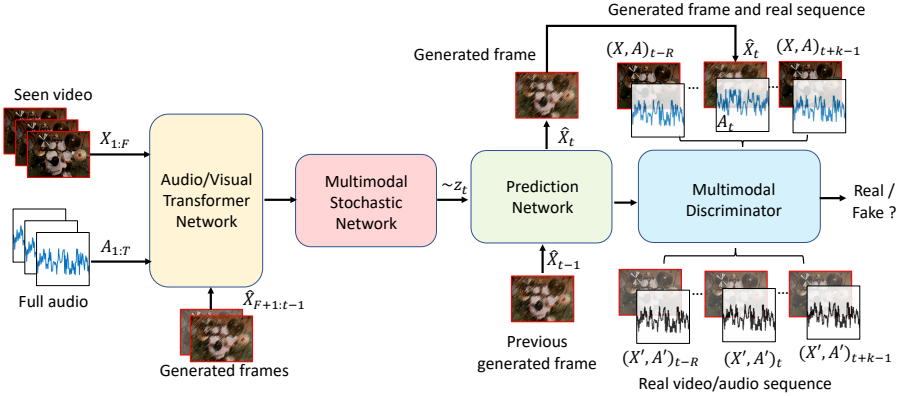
Generated frame and real sequence

Generated frame

$(X, A)_{t-R}$

$\hat{X}_t$

$(X, A)_{t+k-1}$

Seen video

$X_{1:F}$

...

$A_t$

$\hat{X}_t$

Audio/Visual Transformer Network

Multimodal Stochastic Network

$\sim z_t$

Prediction Network

Multimodal Discriminator

Real / Fake ?

$A_{1:T}$

Full audio

$\hat{X}_{F+1:t-1}$

$\hat{X}_{t-1}$

...

...

Generated frames

Previous generated frame

$(X', A')_{t-R}$

$(X', A')_t$

$(X', A')_{t+k-1}$

Real video/audio sequence